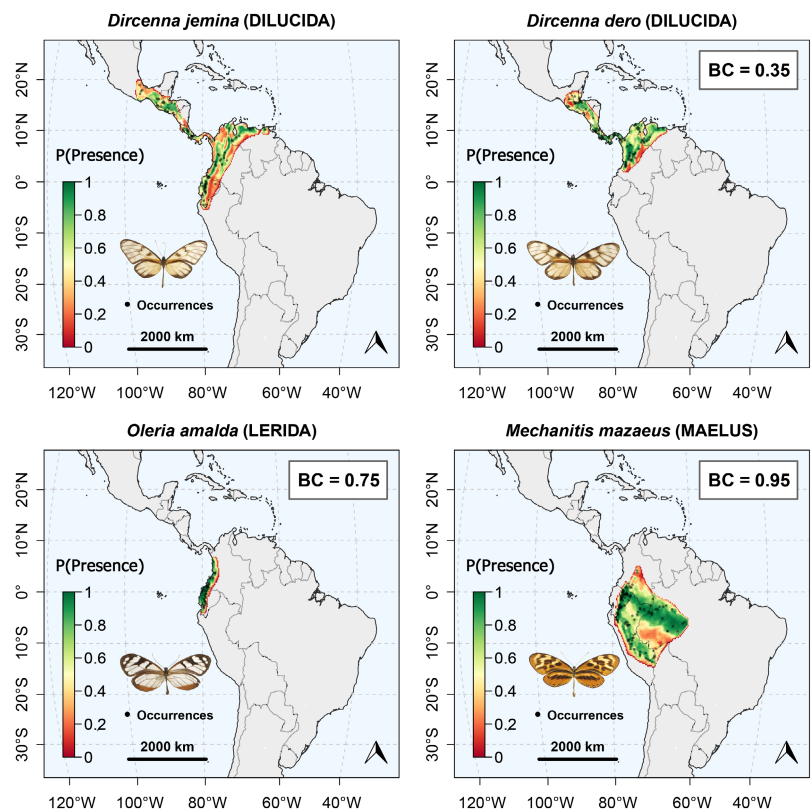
*Dircenna jemina* (DILUCIDA)

20°N
10°N
0°
10°S
20°S
30°S

P(Presence)
1
0.8
0.6
0.4
0.2
0

Occurrences

2000 km

120°W 100°W 80°W 60°W 40°W

*Dircenna dero* (DILUCIDA)

BC = 0.35

20°N
10°N
0°
10°S
20°S
30°S

P(Presence)
1
0.8
0.6
0.4
0.2
0

Occurrences

2000 km

120°W 100°W 80°W 60°W 40°W

*Oleria amalda* (LERIDA)

BC = 0.75

20°N
10°N
0°
10°S
20°S
30°S

P(Presence)
1
0.8
0.6
0.4
0.2
0

Occurrences

2000 km

120°W 100°W 80°W 60°W 40°W

*Mechanitis mazaeus* (MAELUS)

BC = 0.95

20°N
10°N
0°
10°S
20°S
30°S

P(Presence)
1
0.8
0.6
0.4
0.2
0

Occurrences

2000 km

120°W 100°W 80°W 60°W 40°W